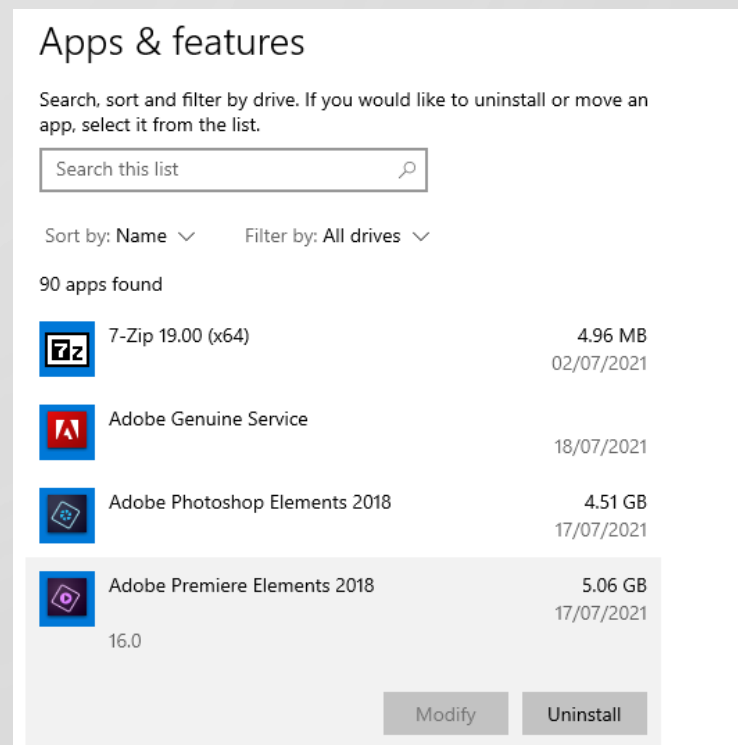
Apps & features

Search, sort and filter by drive. If you would like to uninstall or move an app, select it from the list.

Search this list

Sort by: Name

Filter by: All drives

90 apps found

7z

7-Zip 19.00 (x64)
4.96 MB
02/07/2021

Adobe Genuine Service
18/07/2021

Adobe Photoshop Elements 2018
4.51 GB
17/07/2021

Adobe Premiere Elements 2018
5.06 GB
17/07/2021
16.0

Modify

Uninstall